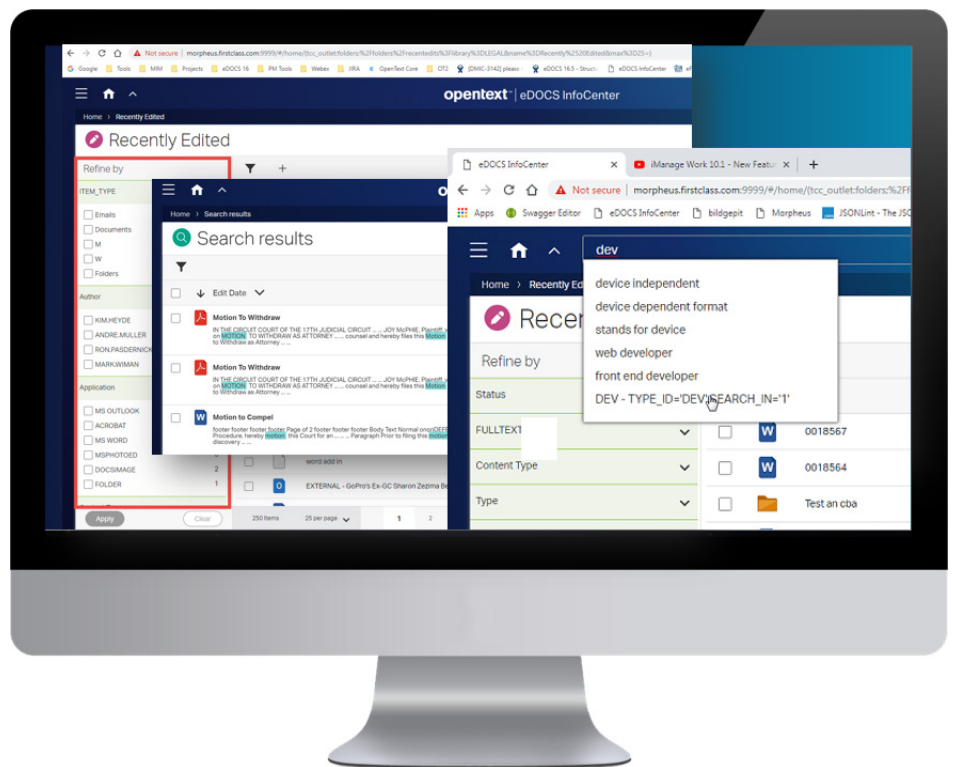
Not secure | morpheus.firstclass.com:9999/#/home/(tcc_outlet:folders%2Ffolders%2Frecentedits%3Flibrary%3DLEGAL&name%3DRecently%2520Edited&max%3D25=)

Google Tools MIM Projects eDOCS 16 PM Tools Webex JIRA OpenText Core OT2 [DMIC-3142] please eDOCS 16.5 - Struct eDOCS InfoCenter

opentext | eDOCS InfoCenter

Home > Recently Edited

Recently Edited

Refine by

ITEM_TYPE

Emails
Documents
M
W
Folders

Author

KIM.HEYDE
ANDRE.MULLER
RON.PASDERNICK
MARKWIMAN

Application

MS OUTLOOK
ACROBAT
MS WORD
MSPHOTOED
DOCSIMAGE 2
FOLDER 1

Apply Clear

Home > Search results

Search results

Edit Date

Motion To Withdraw
IN THE CIRCUIT COURT OF THE 17TH JUDICIAL CIRCUIT ...... JOY McPHIE, Plaintiff, on MOTION TO WITHDRAW AS ATTORNEY ...... counsel and hereby files this Motion to Withdraw as Attorney ......

Motion To Withdraw
IN THE CIRCUIT COURT OF THE 17TH JUDICIAL CIRCUIT ...... JOY McPHIE, Plaintiff, on MOTION TO WITHDRAW AS ATTORNEY ...... counsel and hereby files this Motion to Withdraw as Attorney ......

Motion to Compel
footer footer footer footer Page of 2 footer footer footer Body Text Normal Procedure, hereby motion, this Court for an ...... Paragraph Prior to filing this discovery ......

word add in
EXTERNAL - GoPro's Ex-GC Sharon Zezima

250 items 25 per page 1 2

eDOCS InfoCenter
iManage Work 10.1 - New Featu
Not secure | morpheus.firstclass.com:9999/#/home/(tcc_outlet:folders;%2F
Apps Swagger Editor eDOCS InfoCenter bildgepit Morpheus JSONLint - The JSO

dev

device independent
device dependent format
stands for device
web developer
front end developer
DEV - TYPE_ID='DEV';SEARCH_IN='1'

Home > Recently Edi

Recen

Refine by

Status
FULLTEXT
Content Type
Type

0018567
0018564
Test an cba